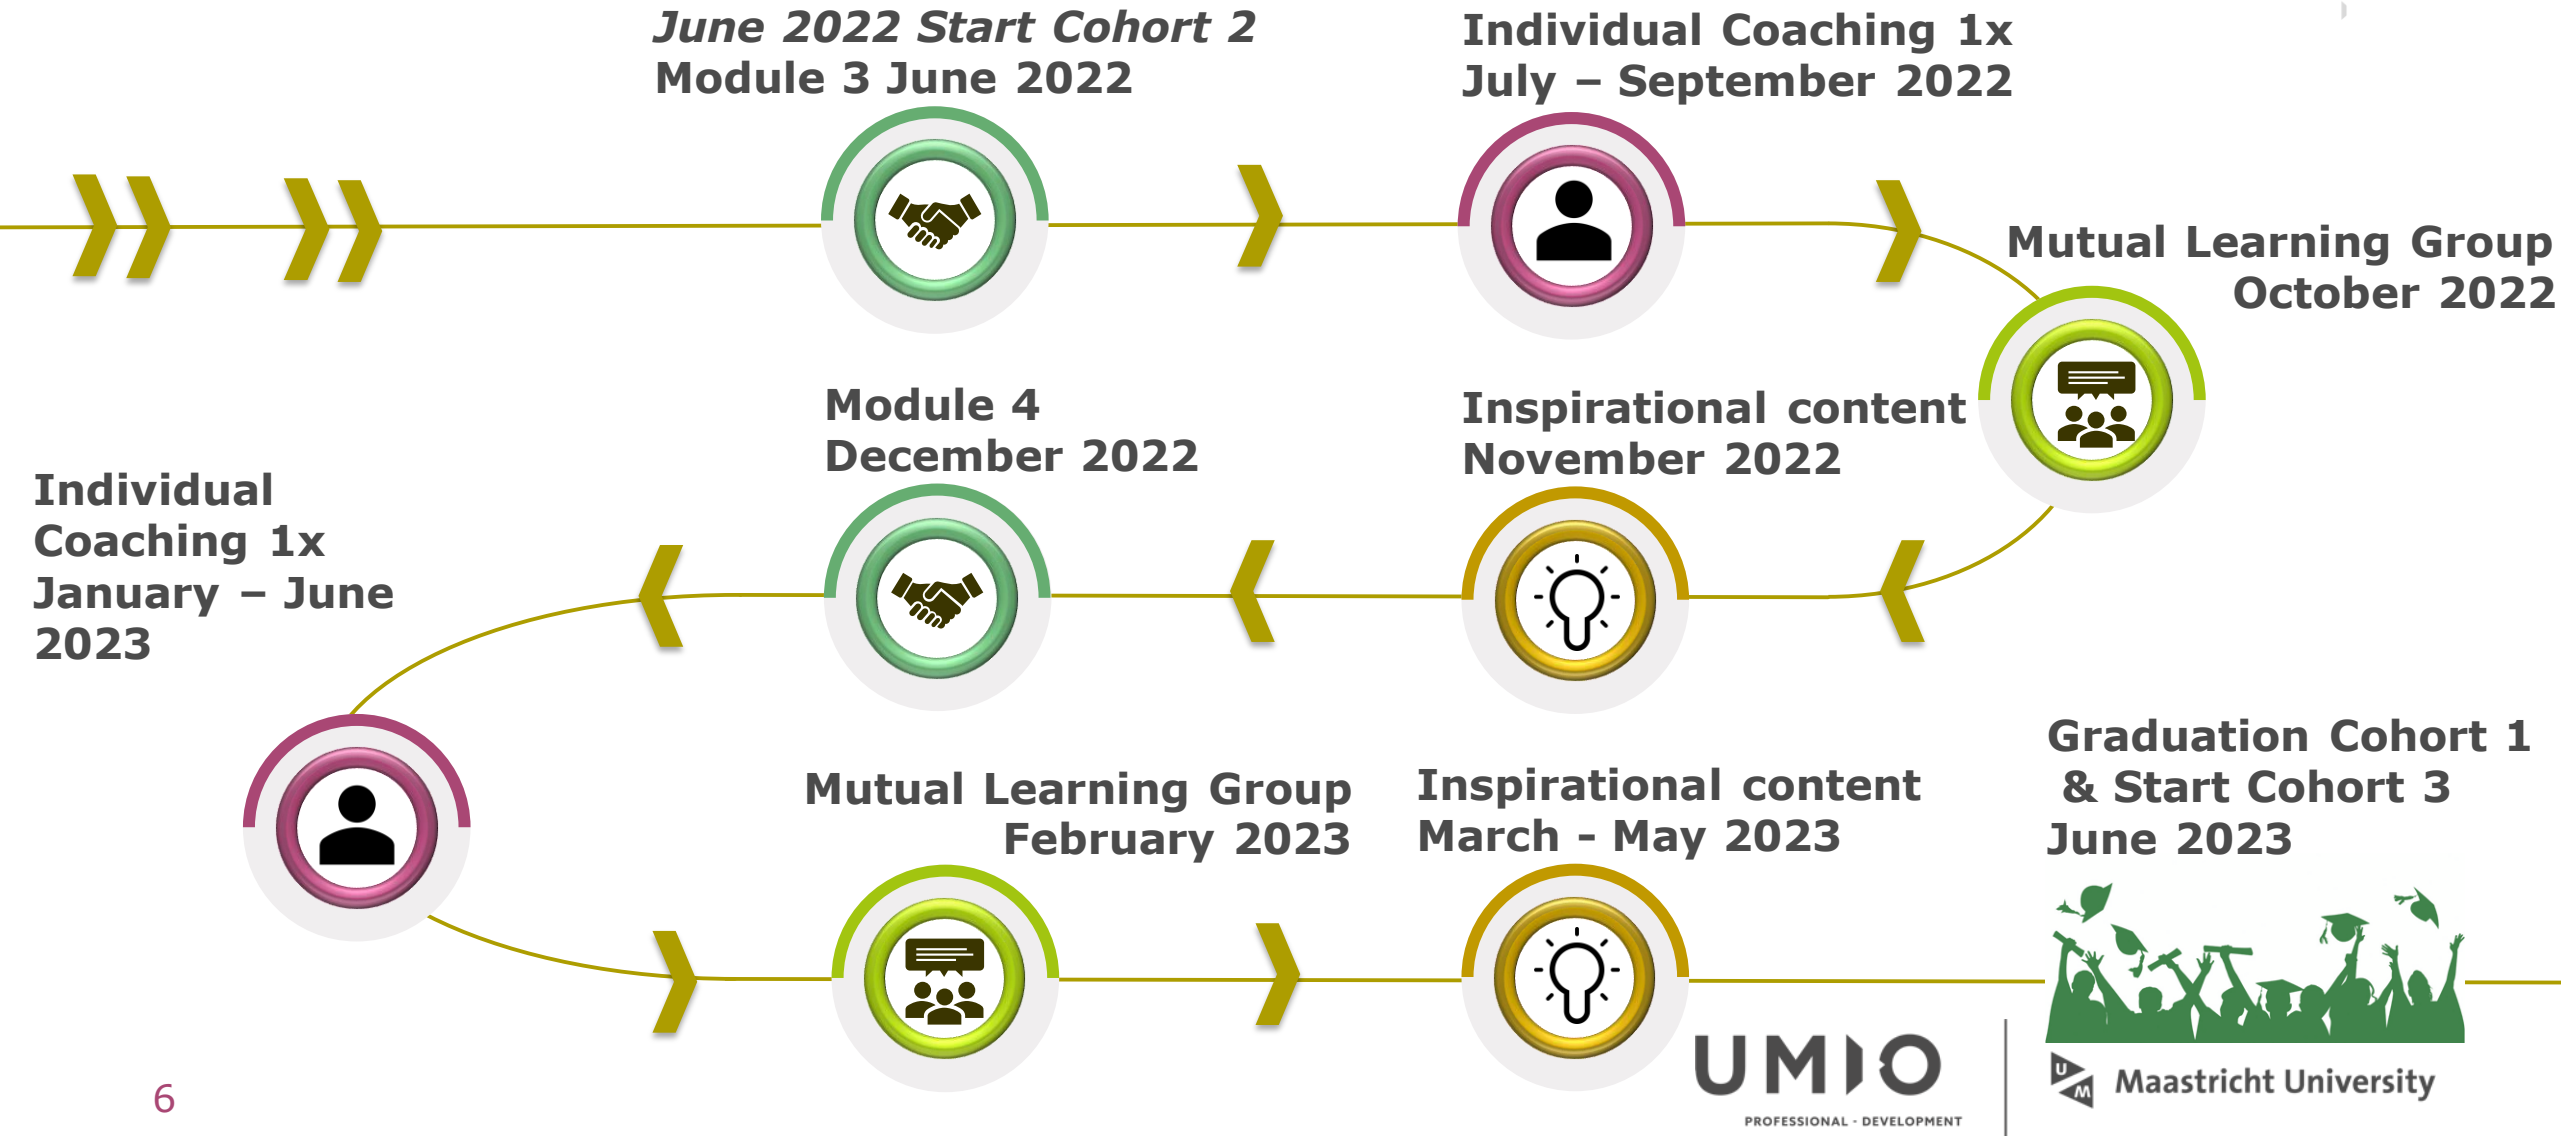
June 2022 Start Cohort 2
Module 3 June 2022

Individual Coaching 1x
July – September 2022

Mutual Learning Group
October 2022

Module 4
December 2022

Inspirational content
November 2022

Individual Coaching 1x January – June 2023

Mutual Learning Group
February 2023

Inspirational content
March - May 2023

Graduation Cohort 1
& Start Cohort 3
June 2023

UMIO
PROFESSIONAL · DEVELOPMENT

Maastricht University

6